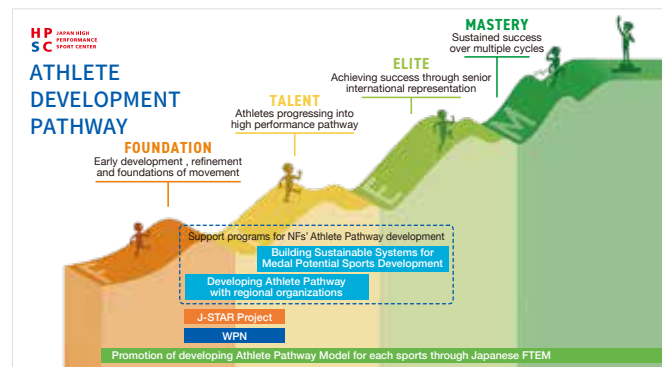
HP SC JAPAN HIGH PERFORMANCE SPORT CENTER

ATHLETE DEVELOPMENT PATHWAY

MASTERY
Sustained success over multiple cycles

ELITE
Achieving success through senior international representation

TALENT
Athletes progressing into high performance pathway

FOUNDATION
Early development , refinement and foundations of movement

Support programs for NFs' Athlete Pathway development

Building Sustainable Systems for Medal Potential Sports Development

Developing Athlete Pathway with regional organizations

J-STAR Project

WPN

Promotion of developing Athlete Pathway Model for each sports through Japanese FTEM